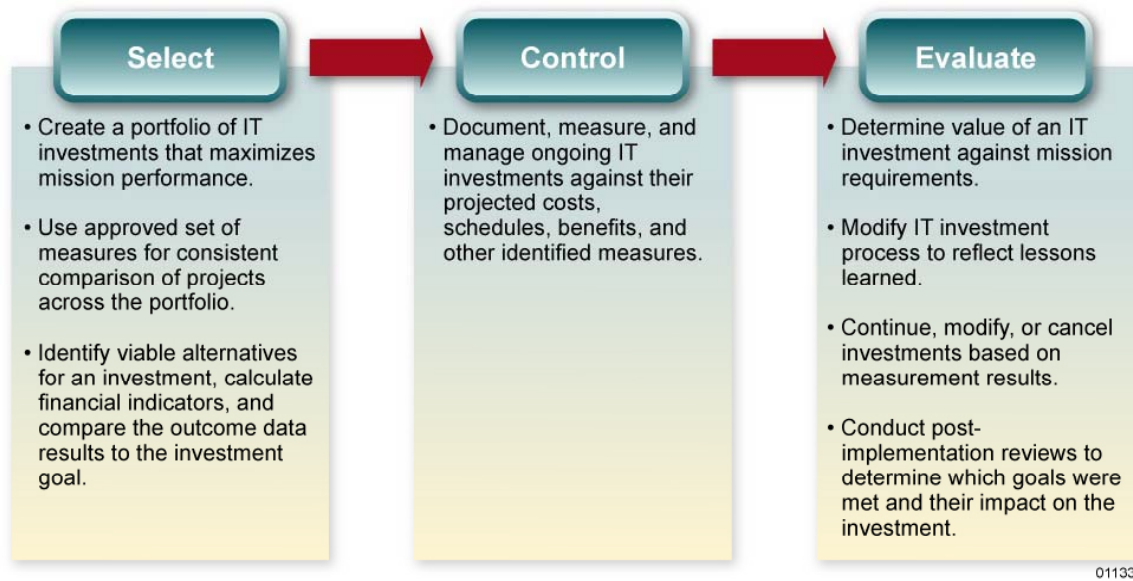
Select

• Create a portfolio of IT investments that maximizes mission performance.

• Use approved set of measures for consistent comparison of projects across the portfolio.

• Identify viable alternatives for an investment, calculate financial indicators, and compare the outcome data results to the investment goal.

Control

• Document, measure, and manage ongoing IT investments against their projected costs, schedules, benefits, and other identified measures.

Evaluate

• Determine value of an IT investment against mission requirements.

• Modify IT investment process to reflect lessons learned.

• Continue, modify, or cancel investments based on measurement results.

• Conduct post-implementation reviews to determine which goals were met and their impact on the investment.

0113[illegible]